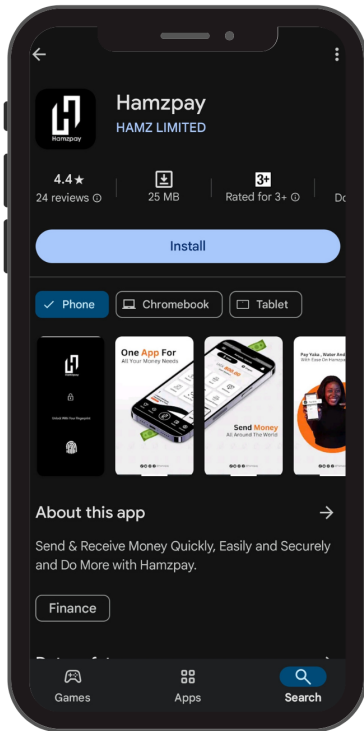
Hamzpay
HAMZ LIMITED

Hamzpay

4.4★
24 reviews ⓘ

25 MB

3+
Rated for 3+ ⓘ

Do

Install

Phone
Chromebook
Tablet

Unlock With Your Fingerprint

One App For
All Your Money Needs

Send Money
All Around The World

Pay Yoke , Water And
With Ease On Hamzpay

About this app

Send & Receive Money Quickly, Easily and Securely and Do More with Hamzpay.

Finance

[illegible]

Games
Apps
Search